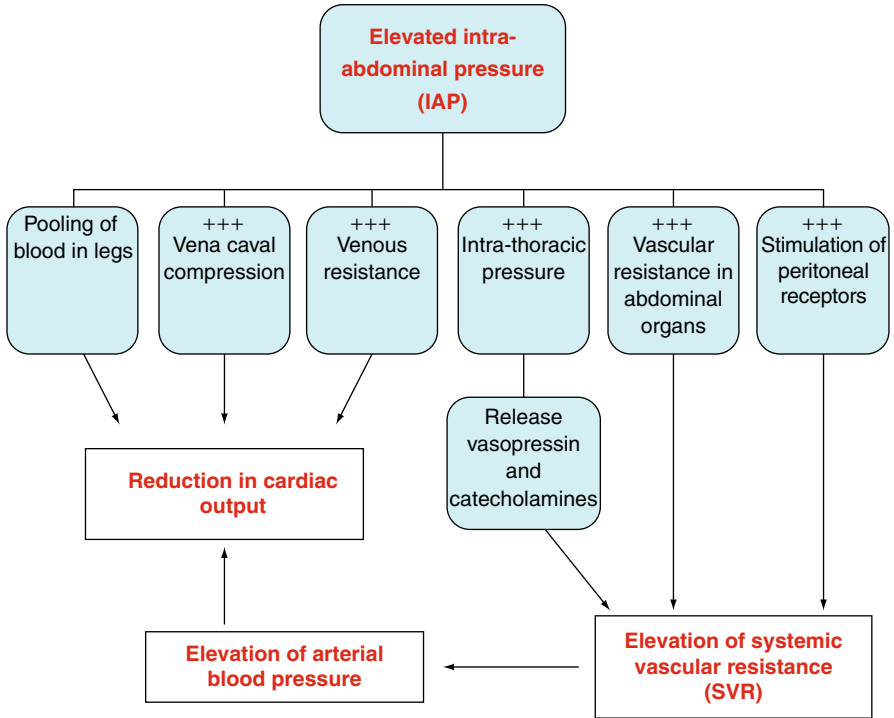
Elevated intra-abdominal pressure (IAP)

Pooling of blood in legs

+++ Vena caval compression

+++ Venous resistance

+++ Intra-thoracic pressure

+++ Vascular resistance in abdominal organs

+++ Stimulation of peritoneal receptors

Release vasopressin and catecholamines

Reduction in cardiac output

Elevation of arterial blood pressure

Elevation of systemic vascular resistance (SVR)